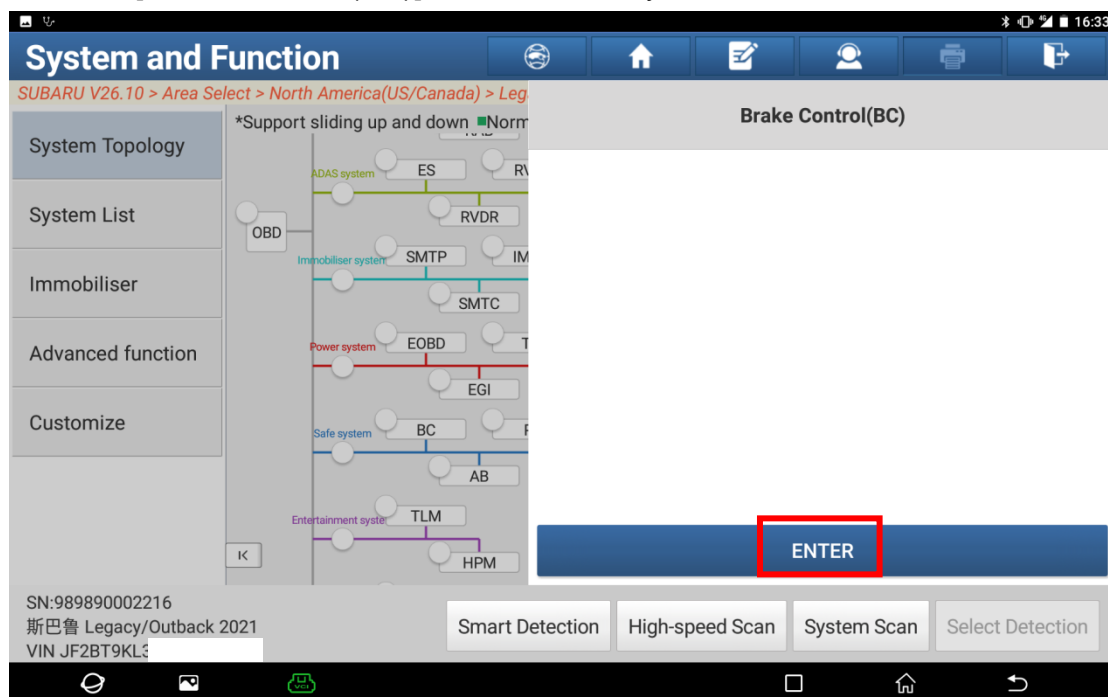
16:33

System and Function

SUBARU V26.10 > Area Select > North America(US/Canada) > Leg

System Topology

System List

Immobiliser

Advanced function

Customize

*Support sliding up and down ■Norm

RAD

OBD

ADAS system

ES

RV

RVDR

Immobiliser system

SMTP

IM

SMTC

Power system

EOBD

T

EGI

Safe system

BC

P

AB

Entertainment syste

TLM

HPM

K

Brake Control(BC)

ENTER

SN:989890002216
斯巴鲁 Legacy/Outback 2021
VIN JF2BT9KL3

Smart Detection

High-speed Scan

System Scan

Select Detection

VCI